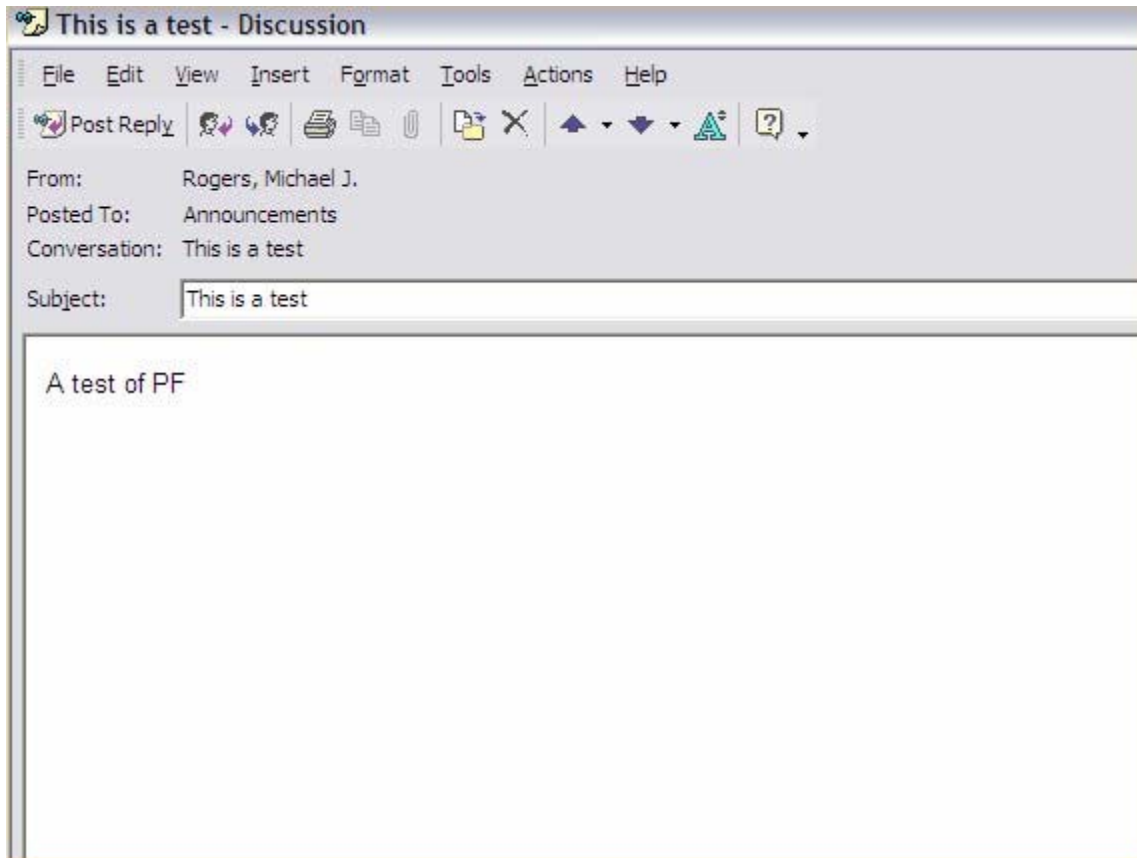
This is a test - Discussion

File Edit View Insert Format Tools Actions Help

Post Reply

From: Rogers, Michael J.
Posted To: Announcements
Conversation: This is a test
Subject: This is a test

A test of PF